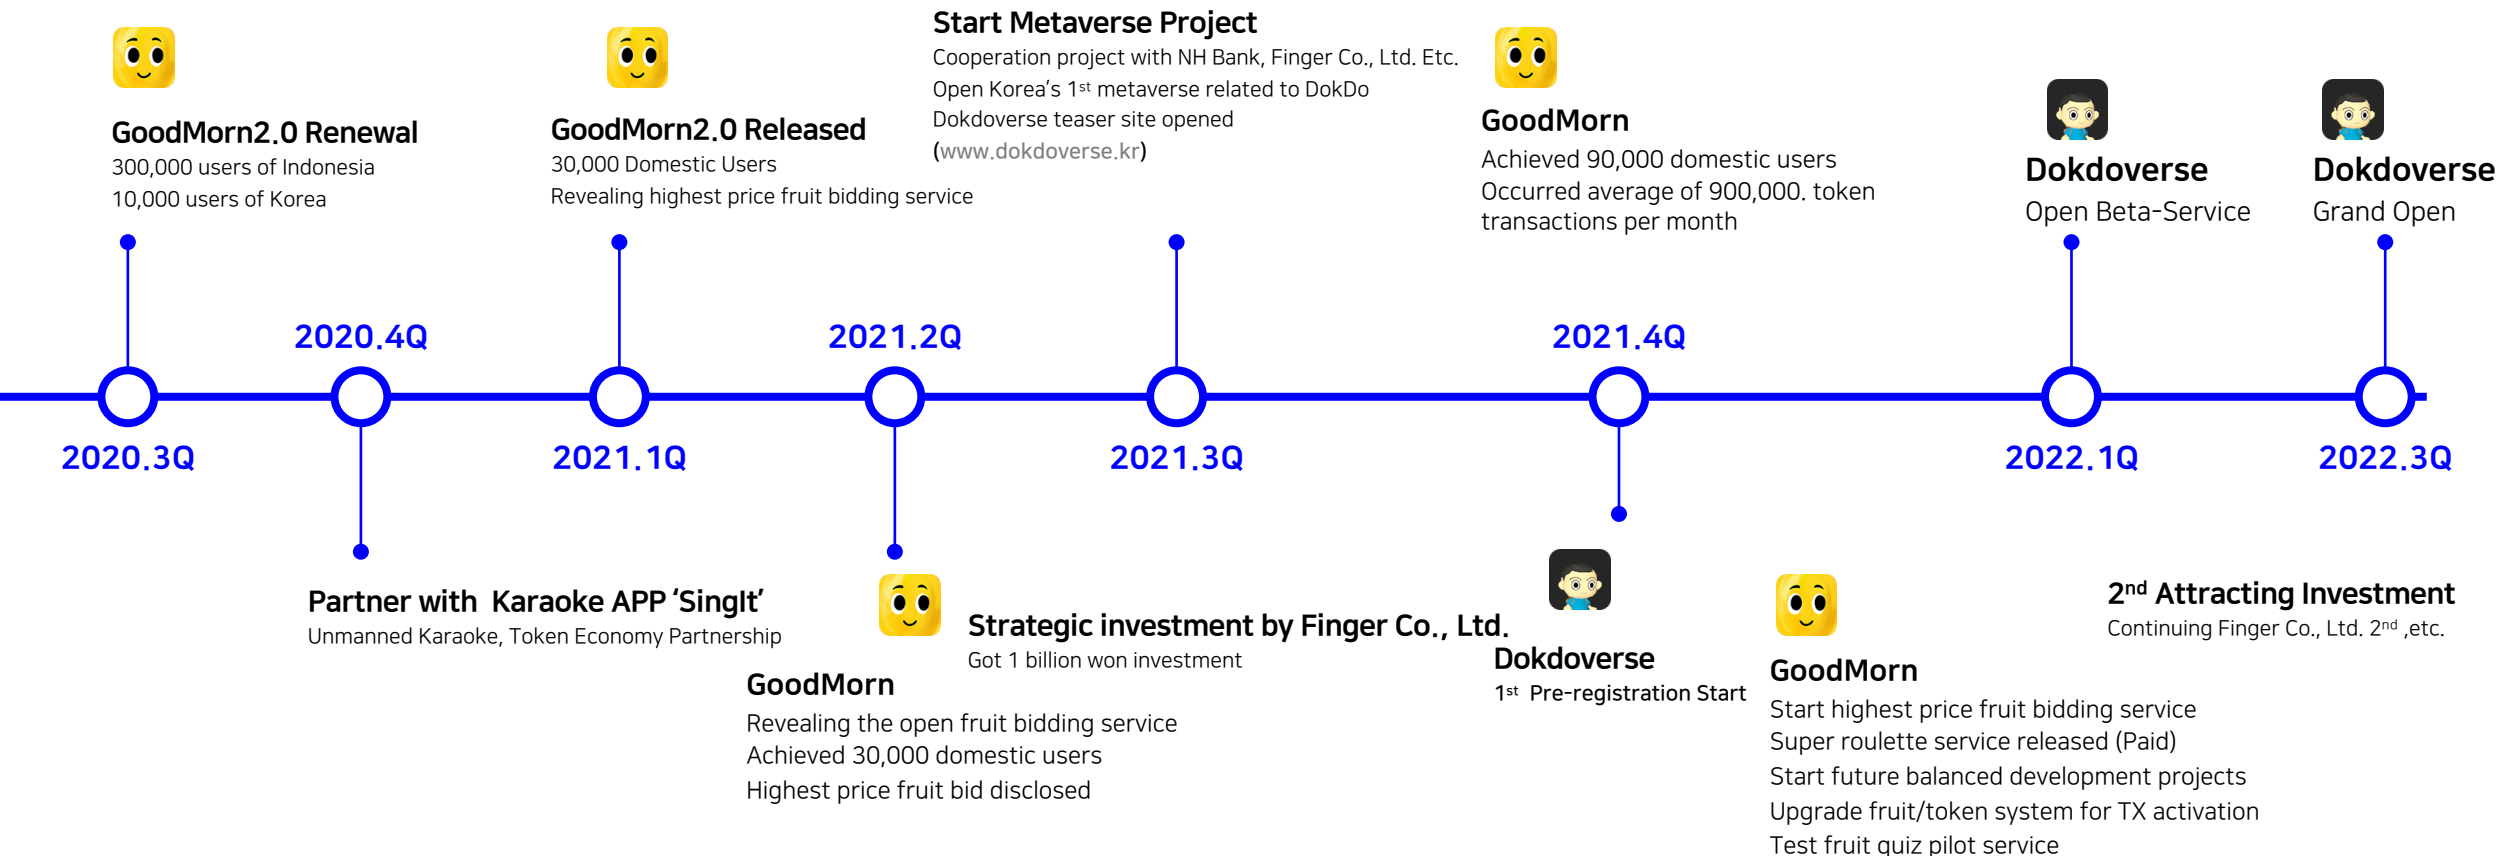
GoodMorn2.0 Renewal
300,000 users of Indonesia
10,000 users of Korea

GoodMorn2.0 Released
30,000 Domestic Users
Revealing highest price fruit bidding service

Start Metaverse Project
Cooperation project with NH Bank, Finger Co., Ltd. Etc.
Open Korea's 1$^{st}$ metaverse related to DokDo
Dokdoverse teaser site opened
(www.dokdoverse.kr)

GoodMorn
Achieved 90,000 domestic users
Occurred average of 900,000. token transactions per month

Dokdoverse
Open Beta-Service

Dokdoverse
Grand Open

2020.4Q

2021.2Q

2021.4Q

2020.3Q

2021.1Q

2021.3Q

2022.1Q

2022.3Q

Partner with Karaoke APP 'SingIt'
Unmanned Karaoke, Token Economy Partnership

Strategic investment by Finger Co., Ltd.
Got 1 billion won investment

GoodMorn
Revealing the open fruit bidding service
Achieved 30,000 domestic users
Highest price fruit bid disclosed

Dokdoverse
1$^{st}$ Pre-registration Start

GoodMorn
Start highest price fruit bidding service
Super roulette service released (Paid)
Start future balanced development projects
Upgrade fruit/token system for TX activation
Test fruit quiz pilot service

2$^{nd}$ Attracting Investment
Continuing Finger Co., Ltd. 2$^{nd}$ ,etc.